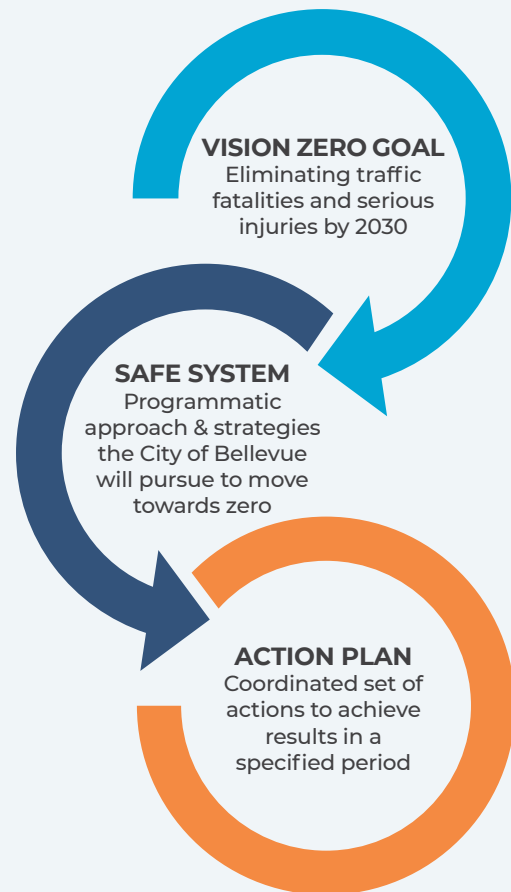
VISION ZERO GOAL
Eliminating traffic fatalities and serious injuries by 2030

SAFE SYSTEM
Programmatic approach & strategies the City of Bellevue will pursue to move towards zero

ACTION PLAN
Coordinated set of actions to achieve results in a specified period